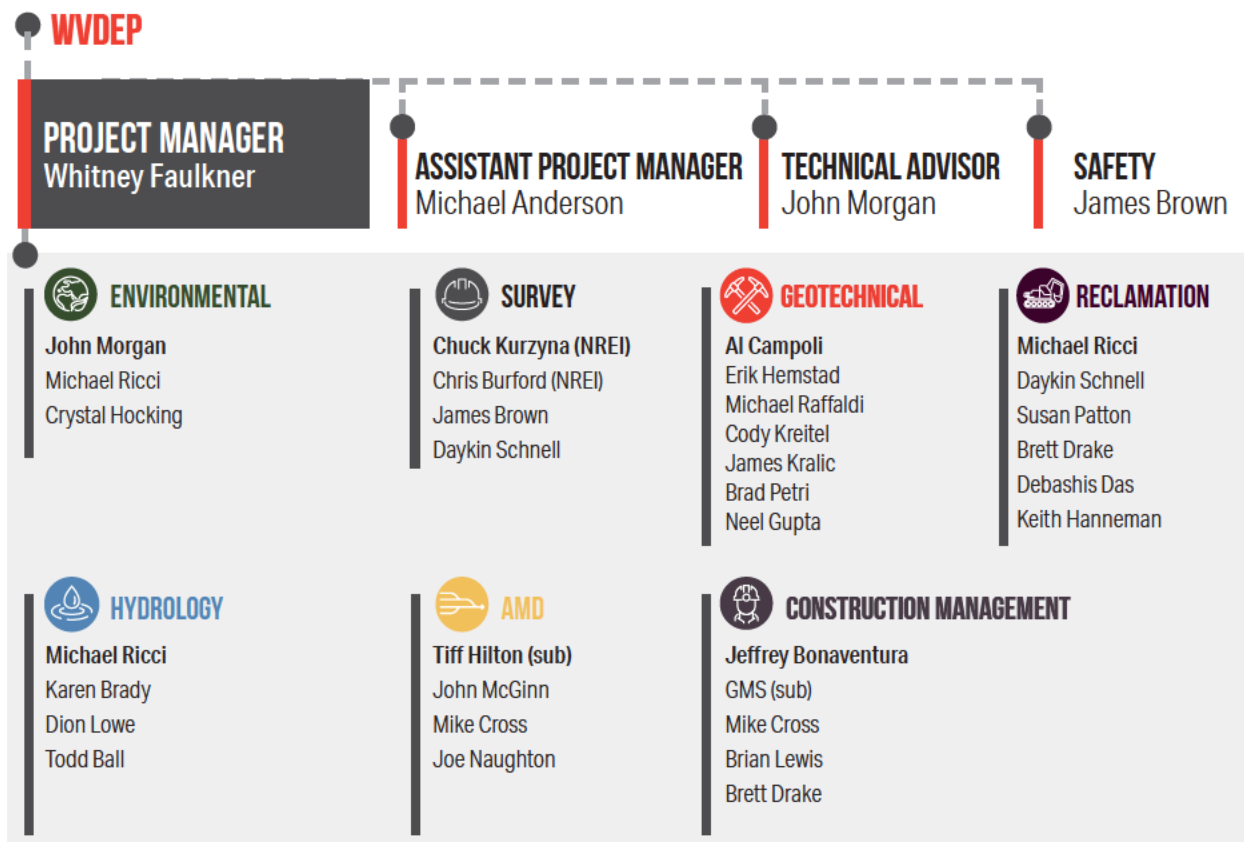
WVDEP

PROJECT MANAGER
Whitney Faulkner

ASSISTANT PROJECT MANAGER
Michael Anderson

TECHNICAL ADVISOR
John Morgan

SAFETY
James Brown

ENVIRONMENTAL
John Morgan
Michael Ricci
Crystal Hocking

SURVEY
Chuck Kurzyna (NREI)
Chris Burford (NREI)
James Brown
Daykin Schnell

GEOTECHNICAL
Al Campoli
Erik Hemstad
Michael Raffaldi
Cody Kreitel
James Kralic
Brad Petri
Neel Gupta

RECLAMATION
Michael Ricci
Daykin Schnell
Susan Patton
Brett Drake
Debashis Das
Keith Hanneman

HYDROLOGY
Michael Ricci
Karen Brady
Dion Lowe
Todd Ball

AMD
Tiff Hilton (sub)
John McGinn
Mike Cross
Joe Naughton

CONSTRUCTION MANAGEMENT
Jeffrey Bonaventura
GMS (sub)
Mike Cross
Brian Lewis
Brett Drake